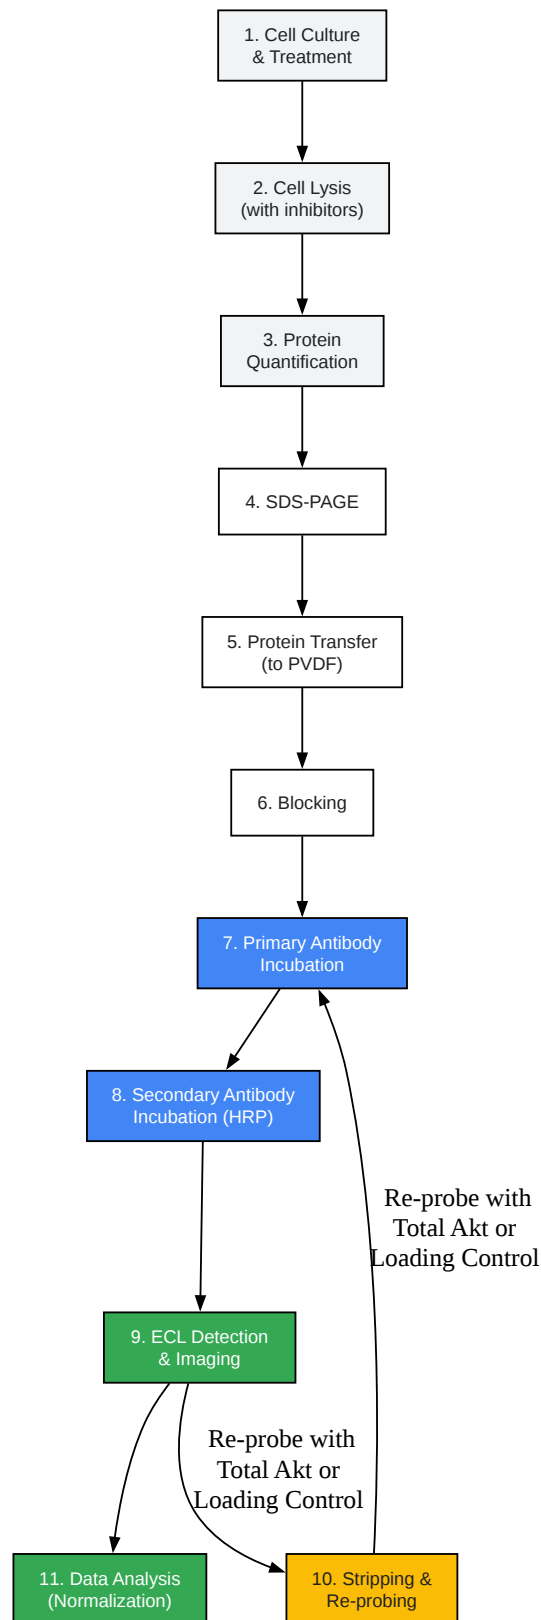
1. Cell Culture & Treatment

2. Cell Lysis (with inhibitors)

3. Protein Quantification

4. SDS-PAGE

5. Protein Transfer (to PVDF)

6. Blocking

7. Primary Antibody Incubation

8. Secondary Antibody Incubation (HRP)

Re-probe with Total Akt or Loading Control

9. ECL Detection & Imaging

Re-probe with Total Akt or Loading Control

11. Data Analysis (Normalization)

10. Stripping & Re-probing